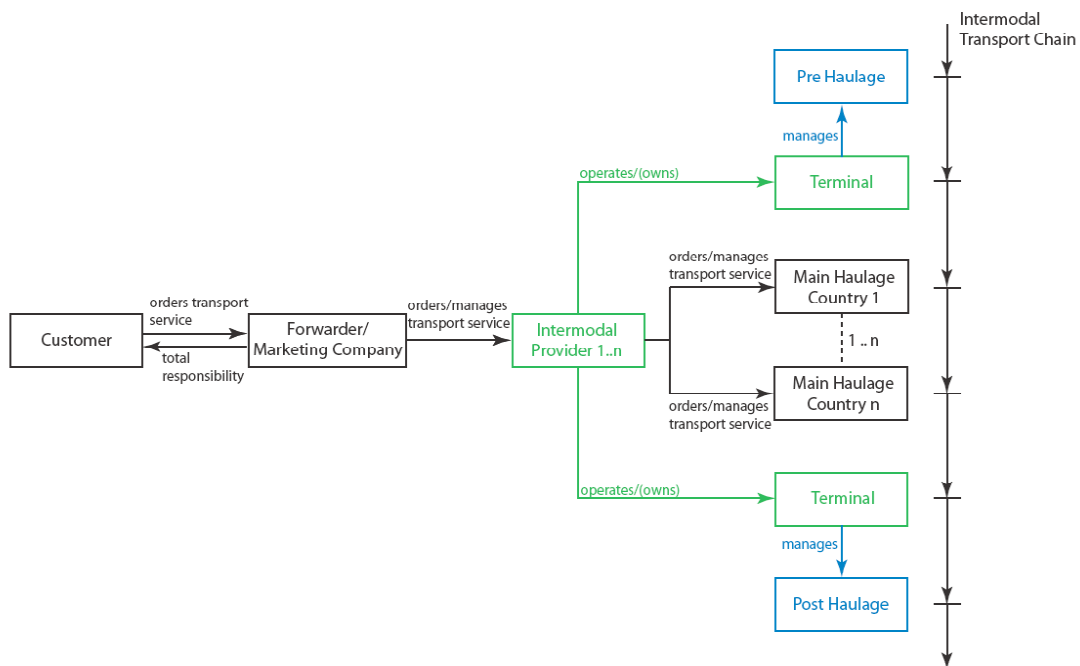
Intermodal Transport Chain

Pre Haulage

manages

operates/(owns)

Terminal

orders/manages transport service

Main Haulage Country 1

orders transport service

Customer

total responsibility

Forwarder/ Marketing Company

orders/manages transport service

Intermodal Provider 1..n

1 .. n

Main Haulage Country n

orders/manages transport service

operates/(owns)

Terminal

manages

Post Haulage